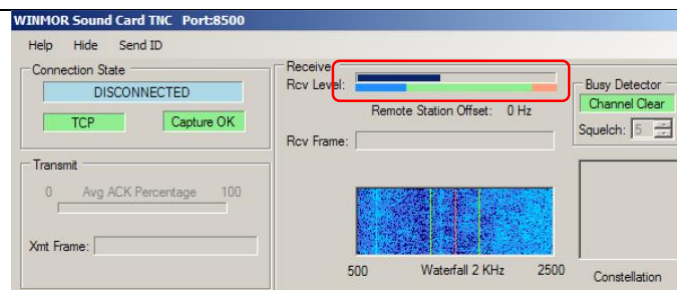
WINMOR Sound Card TNC Port:8500

Help Hide Send ID

Connection State

DISCONNECTED

TCP

Capture OK

Transmit

0 Avg ACK Percentage 100

Xmt Frame:

Receive

Rcv Level:

Remote Station Offset: 0 Hz

Rcv Frame:

500 Waterfall 2 KHz 2500

Busy Detector

Channel Clear

Squelch: 5

Constellation